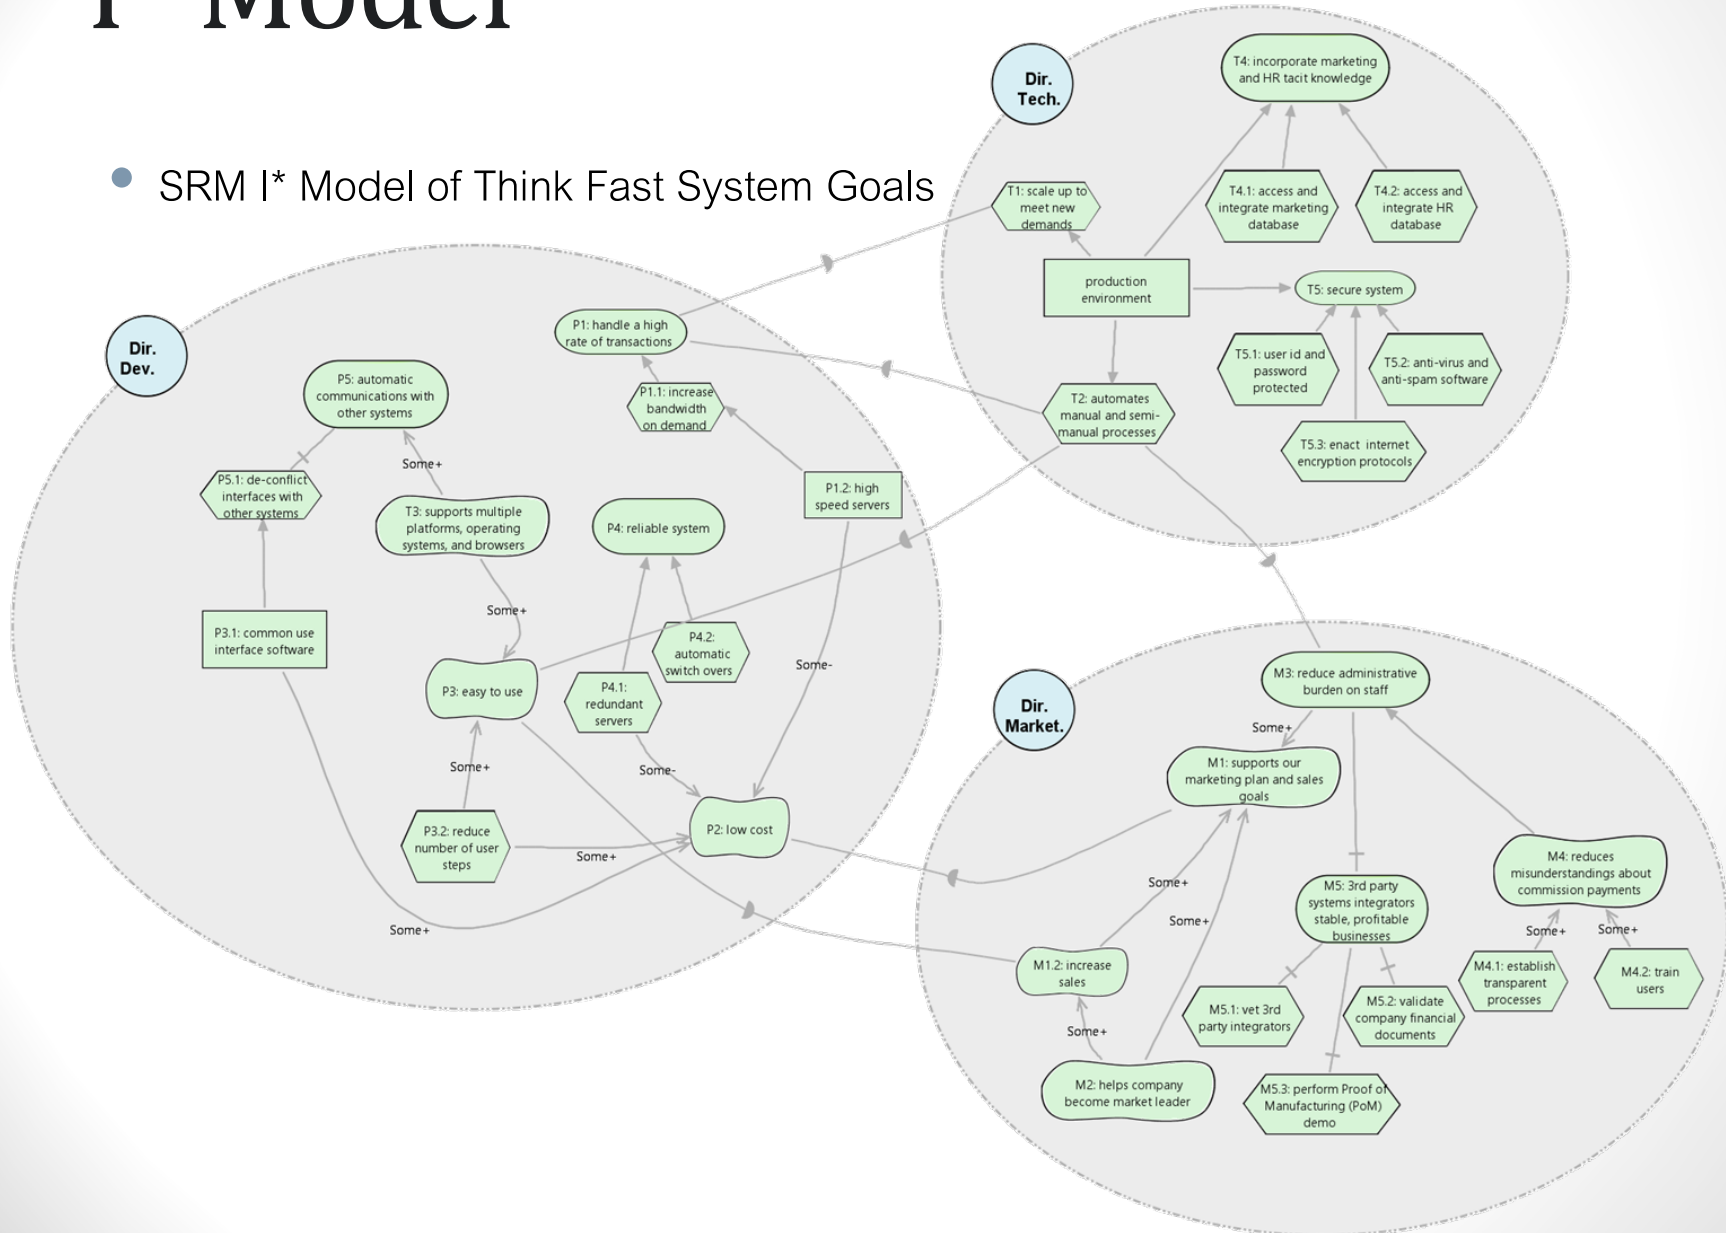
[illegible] Model

SRM I* Model of Think Fast System Goals

Dir. Tech.

T4: incorporate marketing and HR tacit knowledge

T1: scale up to meet new demands

T4.1: access and integrate marketing database

T4.2: access and integrate HR database

production environment

T5: secure system

T5.1: user id and password protected

T5.2: anti-virus and anti-spam software

T2: automates manual and semi-manual processes

T5.3: enact internet encryption protocols

Dir. Dev.

P1: handle a high rate of transactions

P5: automatic communications with other systems

P1.1: increase bandwidth on demand

Some+

P5.1: de-conflict interfaces with other systems

T3: supports multiple platforms, operating systems, and browsers

P4: reliable system

P1.2: high speed servers

Some+

P3.1: common use interface software

P4.2: automatic switch overs

Some-

P3: easy to use

P4.1: redundant servers

Some+

Some-

P3.2: reduce number of user steps

P2: low cost

Some+

Some+

Dir. Market.

M3: reduce administrative burden on staff

Some+

M1: supports our marketing plan and sales goals

M4: reduces misunderstandings about commission payments

Some+

M5: 3rd party systems integrators stable, profitable businesses

Some+

Some+

Some+

M1.2: increase sales

M4.1: establish transparent processes

M4.2: train users

M5.1: vet 3rd party integrators

M5.2: validate company financial documents

Some+

M2: helps company become market leader

M5.3: perform Proof of Manufacturing (PoM) demo